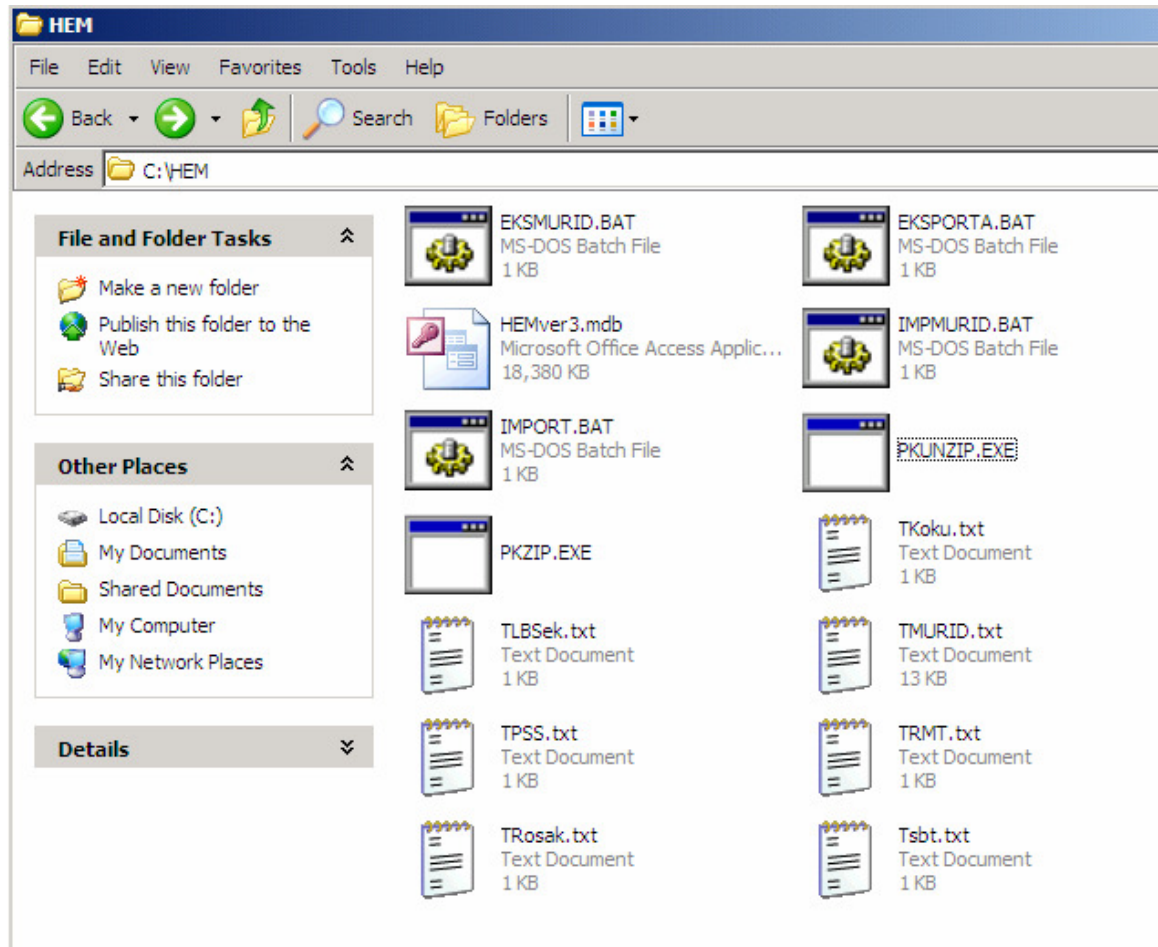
HEM

File Edit View Favorites Tools Help

Back Search Folders

Address C:\HEM

File and Folder Tasks

Make a new folder
Publish this folder to the Web
Share this folder

Other Places

Local Disk (C:)
My Documents
Shared Documents
My Computer
My Network Places

Details

EKSMURID.BAT
MS-DOS Batch File
1 KB

EKSPORTA.BAT
MS-DOS Batch File
1 KB

HEMver3.mdb
Microsoft Office Access Applic...
18,380 KB

IMPMURID.BAT
MS-DOS Batch File
1 KB

IMPORT.BAT
MS-DOS Batch File
1 KB

PKUNZIP.EXE

PKZIP.EXE

TKoku.txt
Text Document
1 KB

TLBSek.txt
Text Document
1 KB

TMURID.txt
Text Document
13 KB

TPSS.txt
Text Document
1 KB

TRMT.txt
Text Document
1 KB

TRosak.txt
Text Document
1 KB

Tsbt.txt
Text Document
1 KB